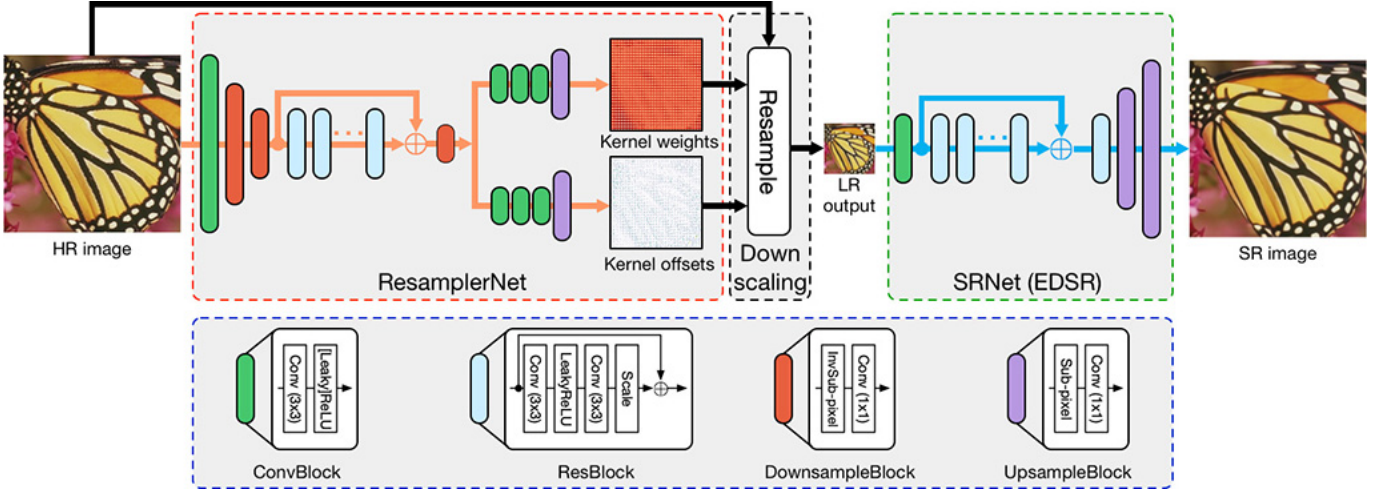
HR image

ResamplerNet

Kernel weights

Kernel offsets

Resample

Down scaling

LR output

SRNet (EDSR)

SR image

Conv (3x3)
[Leaky]ReLU

ConvBlock

Conv (3x3)
LeakyReLU
Conv (3x3)
Scale

ResBlock

InvSub-pixel
Conv (1x1)

DownsampleBlock

Sub-pixel
Conv (1x1)

UpsampleBlock